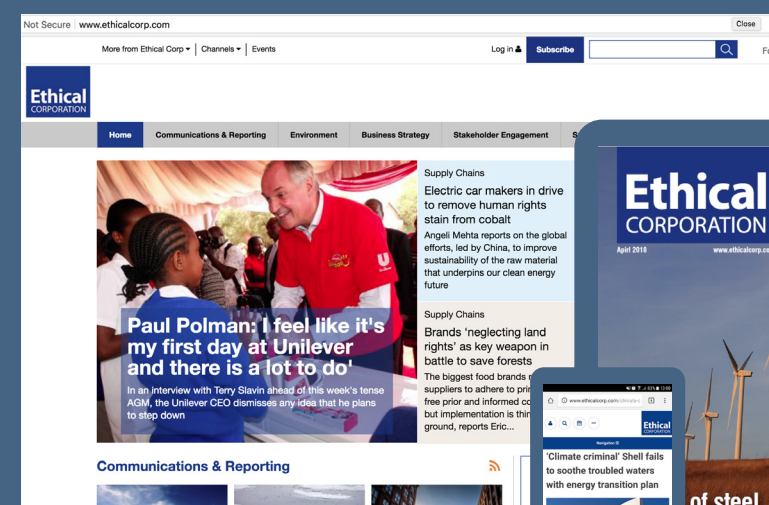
Not Secure | www.ethicalcorp.com

Close

More from Ethical Corp ▾ | Channels ▾ | Events

Log in

Subscribe

Fo

Ethical CORPORATION

Home

Communications & Reporting

Environment

Business Strategy

Stakeholder Engagement

S

Paul Polman: I feel like it's my first day at Unilever and there is a lot to do'

In an interview with Terry Slavin ahead of this week's tense AGM, the Unilever CEO dismisses any idea that he plans to step down

Supply Chains

Electric car makers in drive to remove human rights stain from cobalt

Angeli Mehta reports on the global efforts, led by China, to improve sustainability of the raw material that underpins our clean energy future

Supply Chains

Brands 'neglecting land rights' as key weapon in battle to save forests

The biggest food brands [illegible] suppliers to adhere to pri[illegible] free prior and informed co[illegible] but implementation is thin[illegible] ground, reports Eric...

Communications & Reporting

Ethical CORPORATION

April 2018

www.ethicalcorp.co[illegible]

www.ethicalcorp.com/climate-c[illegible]

Ethical CORPORATION

Navigation

'Climate criminal' Shell fails to soothe troubled waters with energy transition plan

of steel